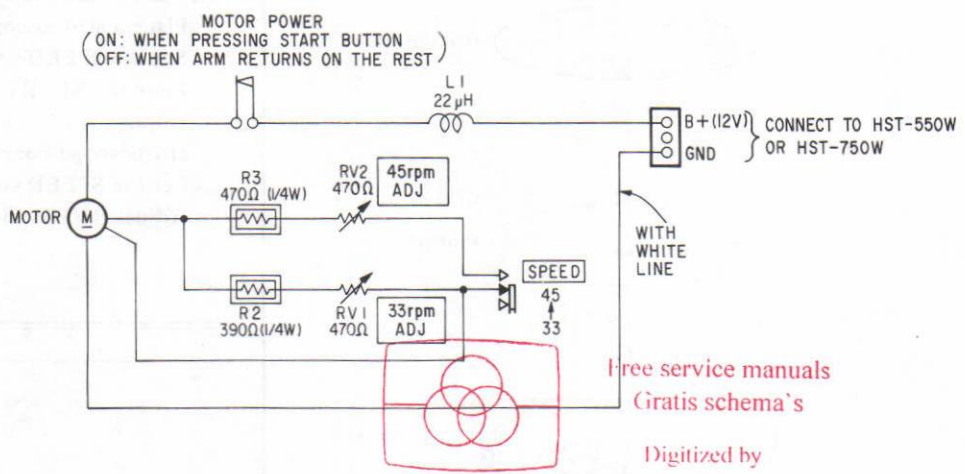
MOTOR POWER
(ON: WHEN PRESSING START BUTTON
OFF: WHEN ARM RETURNS ON THE REST)

L1
22μH

B+(12V)
GND

CONNECT TO HST-550W
OR HST-750W

MOTOR M

R3
470Ω (1/4W)

RV2
470Ω

45rpm
ADJ

R2
390Ω(1/4W)

RV1
470Ω

33rpm
ADJ

SPEED
45
33

WITH
WHITE
LINE

Free service manuals
Gratis schema's

Digitized by